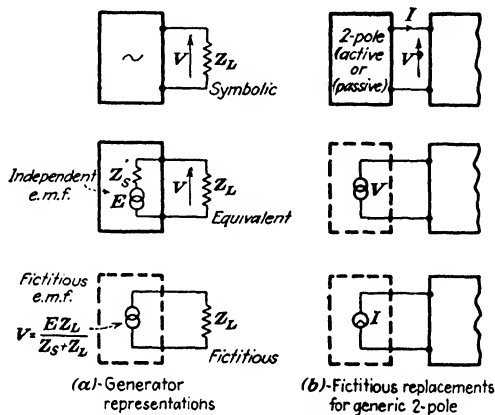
$\sim$ $V$ $Z_L$ Symbolic

2-pole (active or passive) $I$ $V$

Independent e.m.f. $Z_S$ $E$ $V$ $Z_L$ Equivalent

$V$

Fictitious e.m.f. $V=\frac{EZ_L}{Z_S+Z_L}$ $Z_L$ Fictitious

$I$

(a)-Generator representations

(b)-Fictitious replacements for generic 2-pole